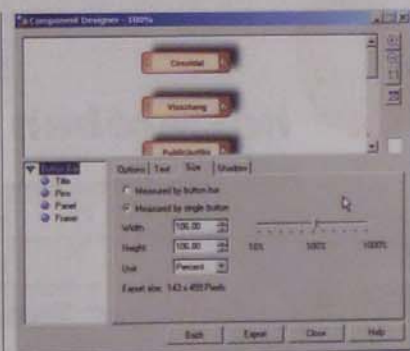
Component Designer - 100%

Onsidal

Vitschang

Publicaties

Button Bar
Tiles
Pins
Panel
Frame

Options | Text | Size | Shadow

Measured by button bar
Measured by single button

Width 100.00
Height 100.00
Unit Percent

10% 100% 1000%

Export size: 143 x 455 Pixels

Back | Export | Close | Help